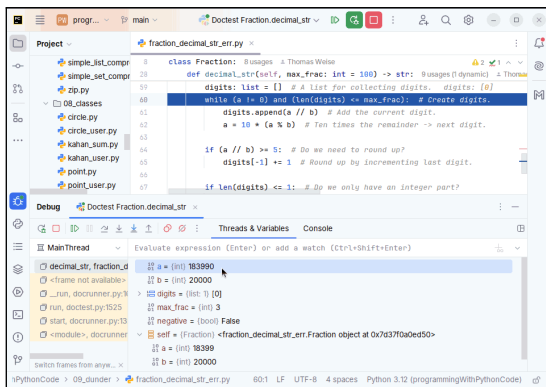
PW progr... main Doctest Fraction.decimal_str

Project fraction_decimal_str_err.py

simple_list_compr
simple_set_compr
zip.py
08_classes
circle.py
circle_user.py
kahan_sum.py
kahan_user.py
point.py
point_user.py

8 class Fraction: 8 usages Thomas Weise
59 def decimal_str(self, max_frac: int = 100) -> str: 9 usages (1 dynamic) Thomas
digits: list = [] # A list for collecting digits. digits: [0]
60 while (a != 0) and (len(digits) <= max_frac): # Create digits.
61 digits.append(a // b) # Add the current digit.
62 a = 10 * (a % b) # Ten times the remainder -> next digit.
63
64 if (a // b) >= 5: # Do we need to round up?
65 digits[-1] += 1 # Round up by incrementing last digit.
66
67 if len(digits) <= 1: # Do we only have an integer part?

Debug Doctest Fraction.decimal_str

Threads & Variables Console

MainThread Evaluate expression (Enter) or add a watch (Ctrl+Shift+Enter)

decimal_str, fraction_d
<frame not available>
_run, docrunner.py:1
run, doctest.py:1525
start, docrunner.py:13
<module>, docrunner.

Switch frames from anyw...

a = {int} 183990
b = {int} 20000
digits = {list: 1} [0]
max_frac = {int} 3
negative = {bool} False
self = {Fraction} <fraction_decimal_str_err.Fraction object at 0x7d37f0a0ed50>
a = {int} 18399
b = {int} 20000

PythonCode > 09_dunder > fraction_decimal_str_err.py 60:1 LF UTF-8 4 spaces Python 3.12 (programmingWithPythonCode)